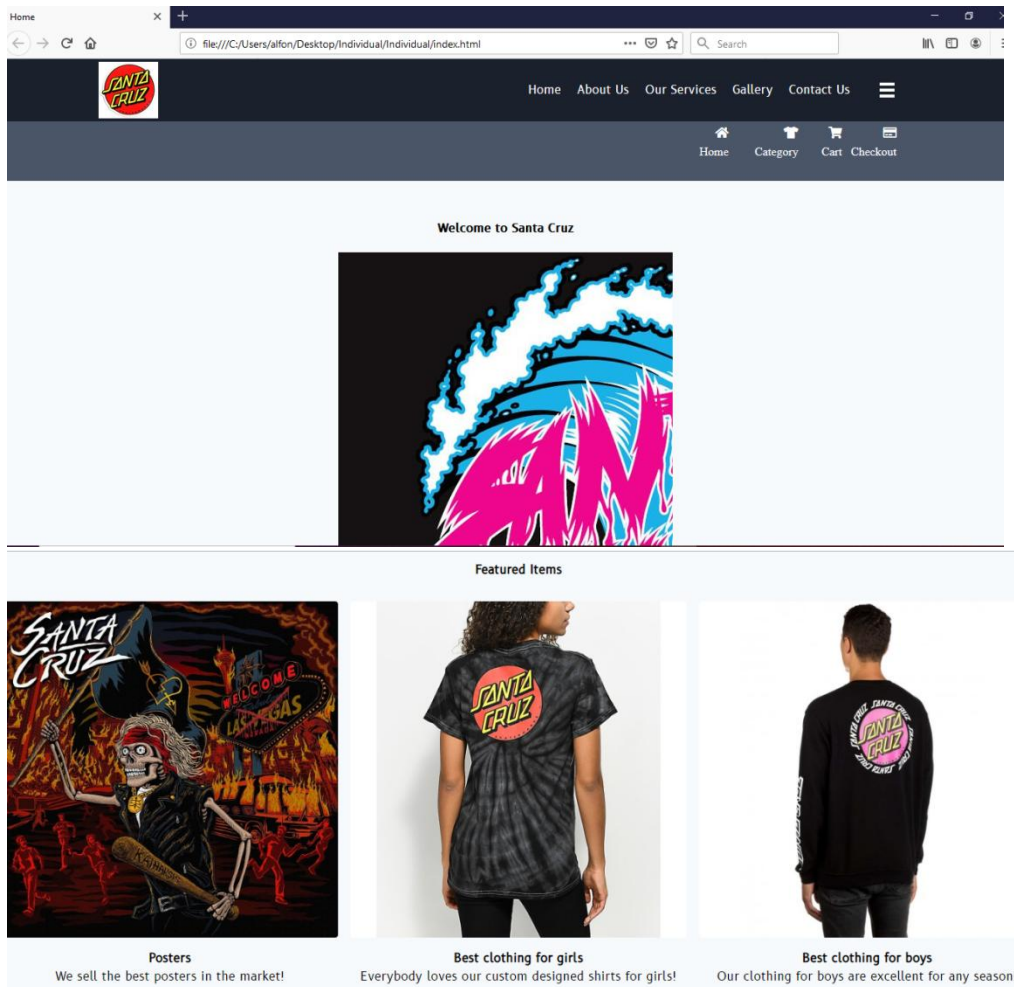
Home

file:///C:/Users/alfon/Desktop/Individual/Individual/index.html

Search

SANTA CRUZ

Home About Us Our Services Gallery Contact Us

Home Category Cart Checkout

Welcome to Santa Cruz

Featured Items

SANTA CRUZ

WELCOME LAS VEGAS

SANTA CRUZ

SANTA CRUZ

Posters
We sell the best posters in the market!

Best clothing for girls
Everybody loves our custom designed shirts for girls!

Best clothing for boys
Our clothing for boys are excellent for any season